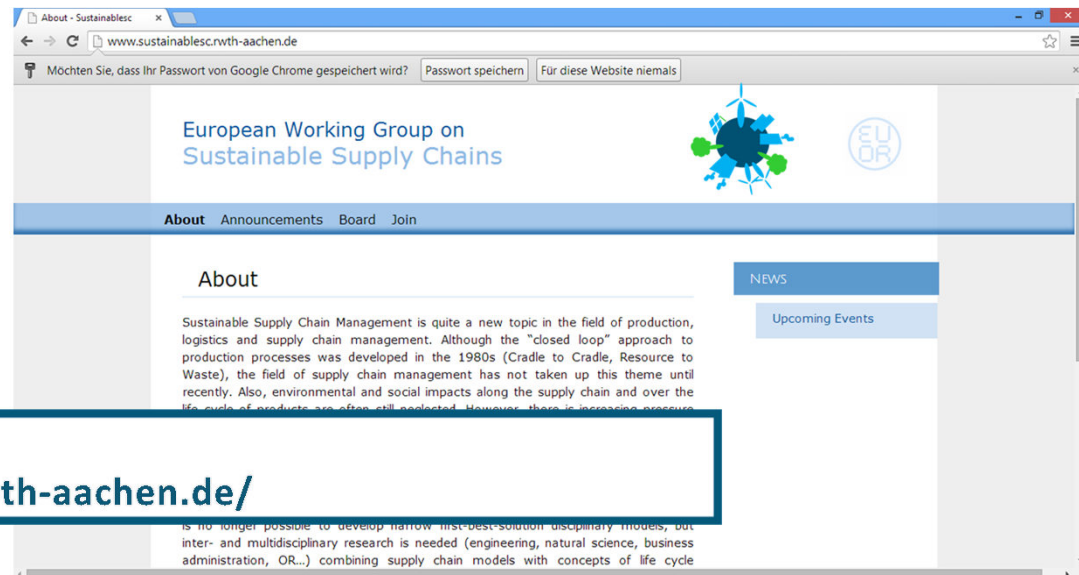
About - Sustainablesc

www.sustainablesc.rwth-aachen.de

Möchten Sie, dass Ihr Passwort von Google Chrome gespeichert wird? Passwort speichern Für diese Website niemals

European Working Group on
Sustainable Supply Chains

EU OR

About Announcements Board Join

About

Sustainable Supply Chain Management is quite a new topic in the field of production, logistics and supply chain management. Although the "closed loop" approach to production processes was developed in the 1980s (Cradle to Cradle, Resource to Waste), the field of supply chain management has not taken up this theme until recently. Also, environmental and social impacts along the supply chain and over the life cycle of products are often still neglected. However, there is increasing pressure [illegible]

th-aachen.de/

is no longer possible to develop narrow first-best-solution disciplinary models, but inter- and multidisciplinary research is needed (engineering, natural science, business administration, OR...) combining supply chain models with concepts of life cycle

NEWS

Upcoming Events